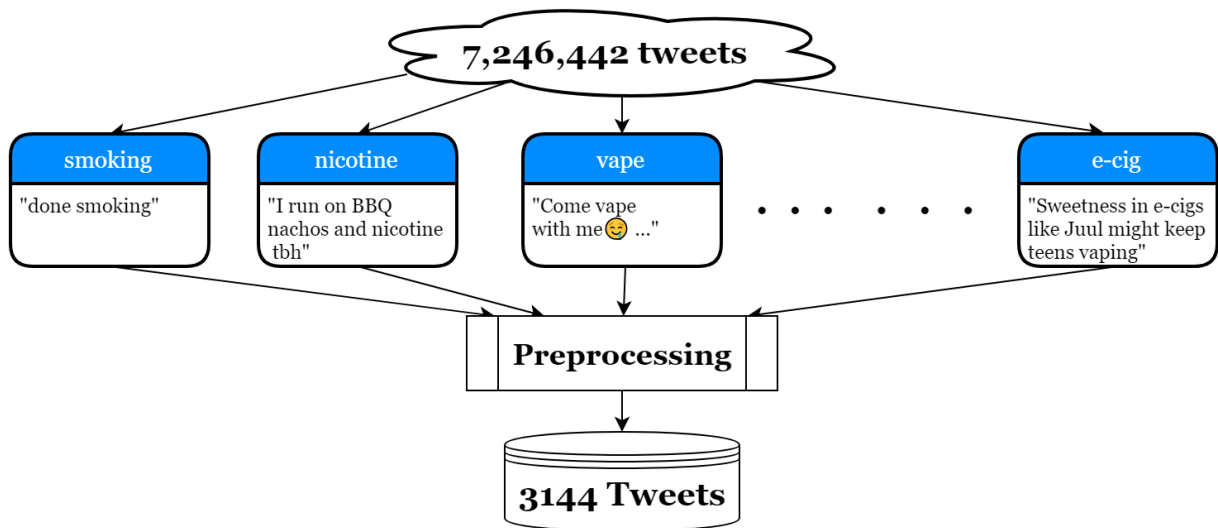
7,246,442 tweets

smoking
"done smoking"

nicotine
"I run on BBQ nachos and nicotine tbh"

vape
"Come vape with me😊 ..."

. . . . . .

e-cig
"Sweetness in e-cigs like Juul might keep teens vaping"

Preprocessing

3144 Tweets